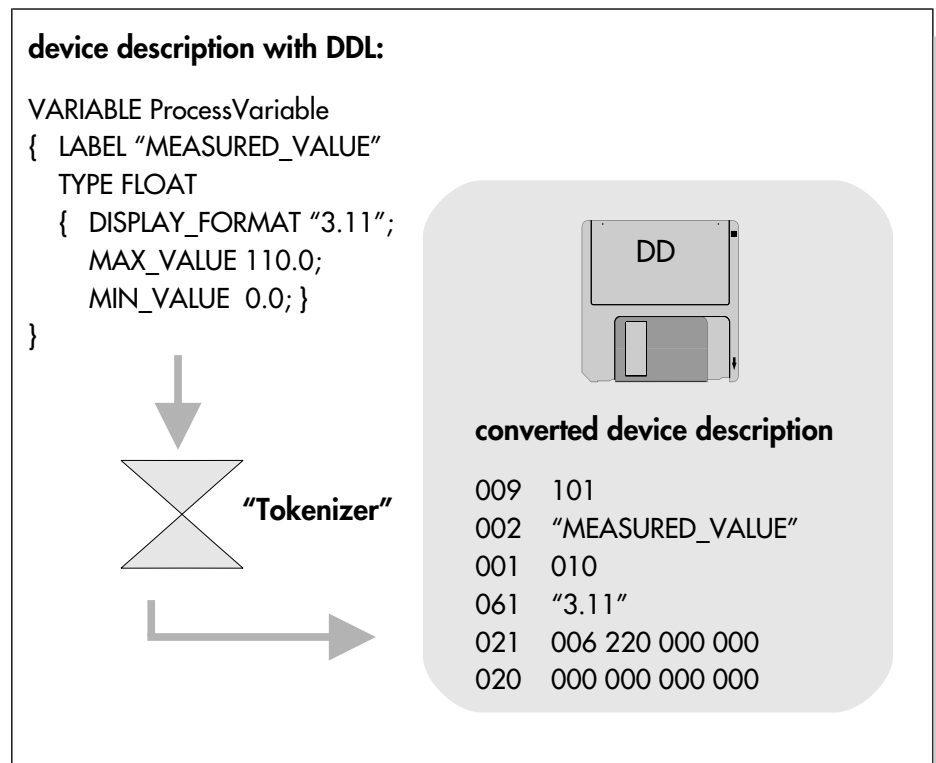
device description with DDL:

VARIABLE ProcessVariable
{ LABEL "MEASURED_VALUE"
TYPE FLOAT
{ DISPLAY_FORMAT "3.11";
MAX_VALUE 110.0;
MIN_VALUE 0.0; }
}

"Tokenizer"

DD

converted device description

009 101
002 "MEASURED_VALUE"
001 010
061 "3.11"
021 006 220 000 000
020 000 000 000 000